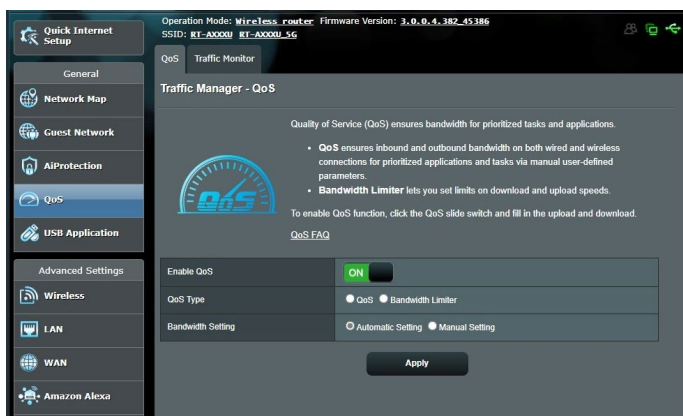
Quick Internet Setup

Operation Mode: Wireless router Firmware Version: 3.0.0.4.382_45386
SSID: RT-AXXXU RT-AXXXU_5G

General

Network Map

Guest Network

AiProtection

QoS

USB Application

Advanced Settings

Wireless

LAN

WAN

Amazon Alexa

QoS Traffic Monitor

Traffic Manager - QoS

QoS

Quality of Service (QoS) ensures bandwidth for prioritized tasks and applications.

• QoS ensures inbound and outbound bandwidth on both wired and wireless connections for prioritized applications and tasks via manual user-defined parameters.
• Bandwidth Limiter lets you set limits on download and upload speeds.

To enable QoS function, click the QoS slide switch and fill in the upload and download.

QoS FAQ

| Enable QoS | ON |
|---|---|
| QoS Type | QoS Bandwidth Limiter |
| Bandwidth Setting | Automatic Setting Manual Setting |

Apply